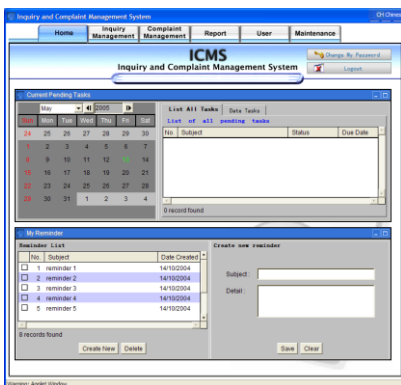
Inquiry and Complaint Management System

CH Chinese

Home | Inquiry Management | Complaint Management | Report | User | Maintenance

ICMS
Inquiry and Complaint Management System

Change My Password
Logout

Current Pending Tasks

May 2005

| Sun | Mon | Tue | Wed | Thu | Fri | Sat |
|---|---|---|---|---|---|---|
| 24 | 25 | 26 | 27 | 28 | 29 | 30 |
| 1 | 2 | 3 | 4 | 5 | 6 | 7 |
| 8 | 9 | 10 | 11 | 12 | 13 | 14 |
| 15 | 16 | 17 | 18 | 19 | 20 | 21 |
| 22 | 23 | 24 | 25 | 26 | 27 | 28 |
| 29 | 30 | 31 | 1 | 2 | 3 | 4 |

List All Tasks | Date Tasks

List of all pending tasks

| No. | Subject | Status | Due Date |
|---|---|---|---|

0 record found

My Reminder

Reminder List

| | No. | Subject | Date Created |
|---|---|---|---|
| ☐ | 1 | reminder 1 | 14/10/2004 |
| ☐ | 2 | reminder 2 | 14/10/2004 |
| ☐ | 3 | reminder 3 | 14/10/2004 |
| ☐ | 4 | reminder 4 | 14/10/2004 |
| ☐ | 5 | reminder 5 | 14/10/2004 |

8 records found

Create New | Delete

Create new reminder

Subject :

Detail :

Save | Clear

Warning: Applet Window